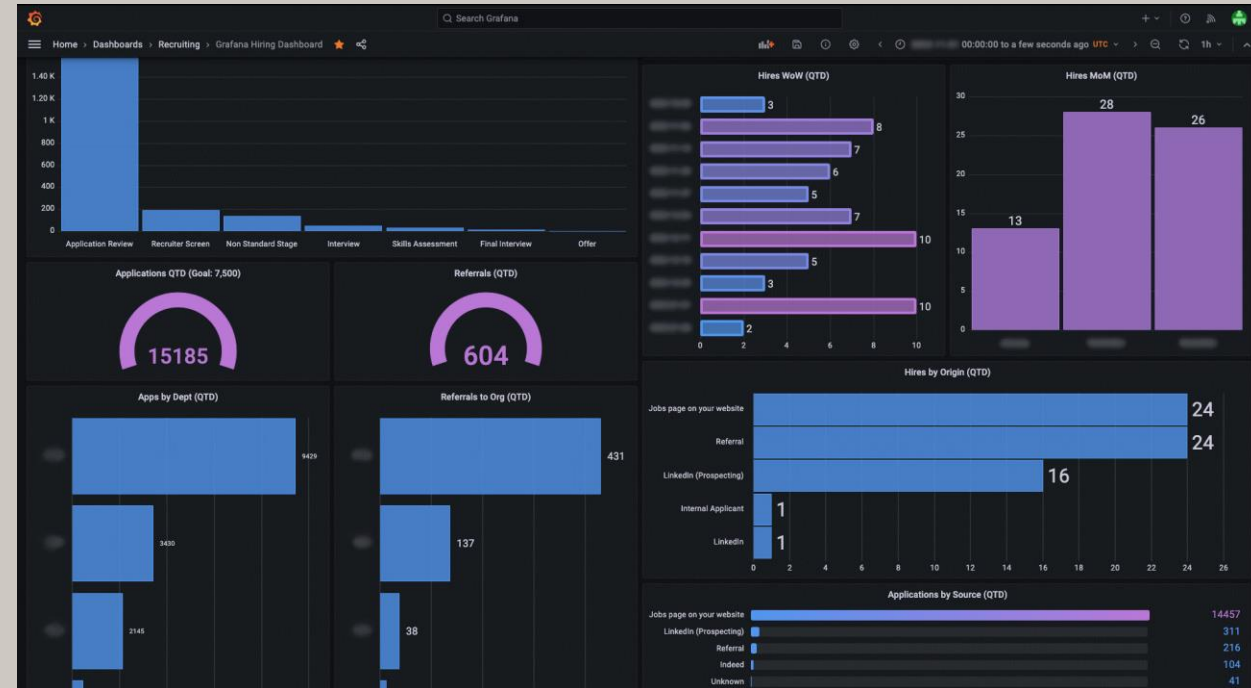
Search Grafana

Home › Dashboards › Recruiting › Grafana Hiring Dashboard

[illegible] 00:00:00 to a few seconds ago UTC

1h

1.40 K
1.20 K
1 K
800
600
400
200
0

Application Review
Recruiter Screen
Non Standard Stage
Interview
Skills Assessment
Final Interview
Offer

Hires WoW (QTD)

3
8
7
6
5
7
10
5
3
10
2

0 2 4 6 8 10

Hires MoM (QTD)

30
25
20
15
10
5
0

13
28
26

Applications QTD (Goal: 7,500)

15185

Referrals (QTD)

604

Apps by Dept (QTD)

9429
3430
2145

Referrals to Org (QTD)

431
137
38

Hires by Origin (QTD)

Jobs page on your website
24
Referral
24
LinkedIn (Prospecting)
16
Internal Applicant
1
LinkedIn
1

0 2 4 6 8 10 12 14 16 18 20 22 24 26

Applications by Source (QTD)

| | |
|---|---|
| Jobs page on your website | 14457 |
| LinkedIn (Prospecting) | 311 |
| Referral | 216 |
| Indeed | 104 |
| Unknown | 41 |